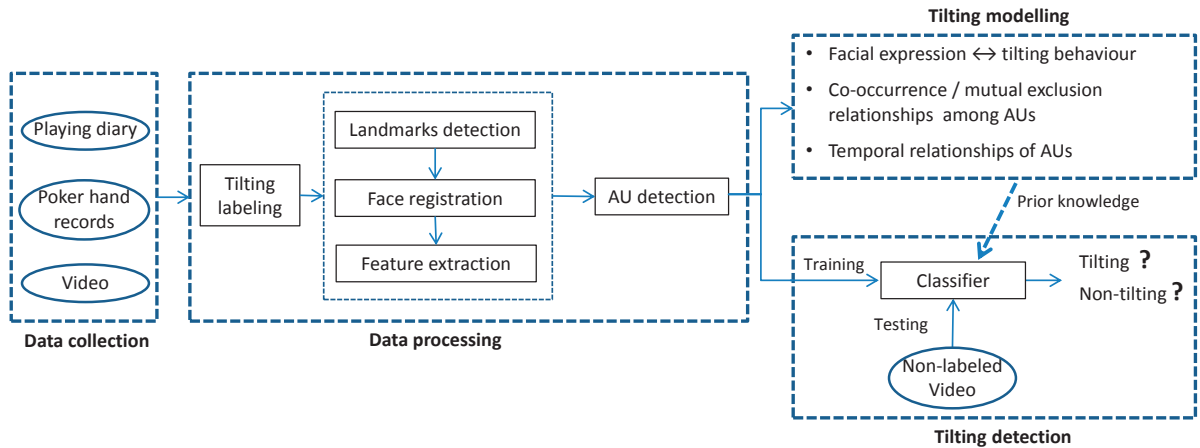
Tilting modelling

• Facial expression $\leftrightarrow$ tilting behaviour
• Co-occurrence / mutual exclusion relationships among AUs
• Temporal relationships of AUs

Playing diary

Poker hand records

Video

Data collection

Tilting labeling

Landmarks detection

Face registration

Feature extraction

AU detection

Data processing

Prior knowledge

Training

Classifier

Tilting ?

Non-tilting ?

Testing

Non-labeled Video

Tilting detection